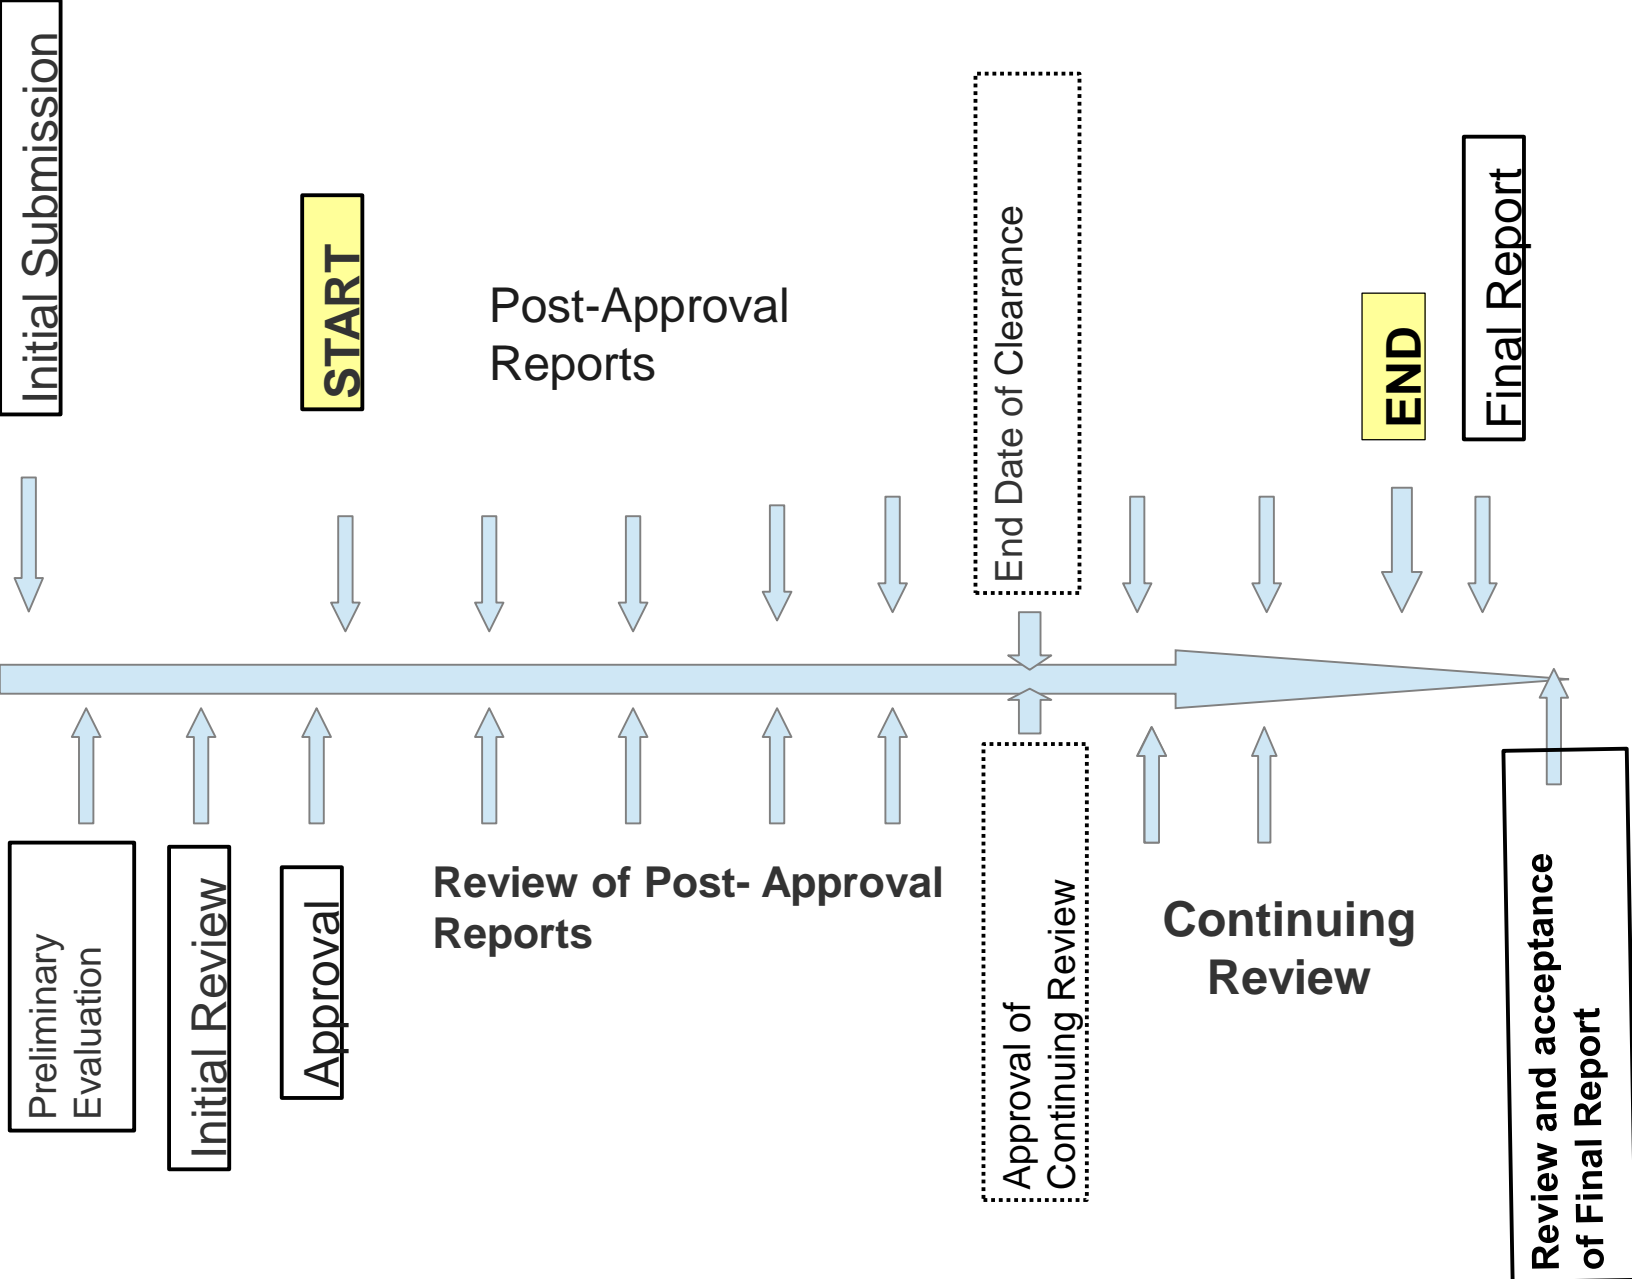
Initial Submission

START

Post-Approval Reports

End Date of Clearance

END

Final Report

Preliminary Evaluation

Initial Review

Approval

Review of Post- Approval Reports

Approval of Continuing Review

Continuing Review

Review and acceptance of Final Report